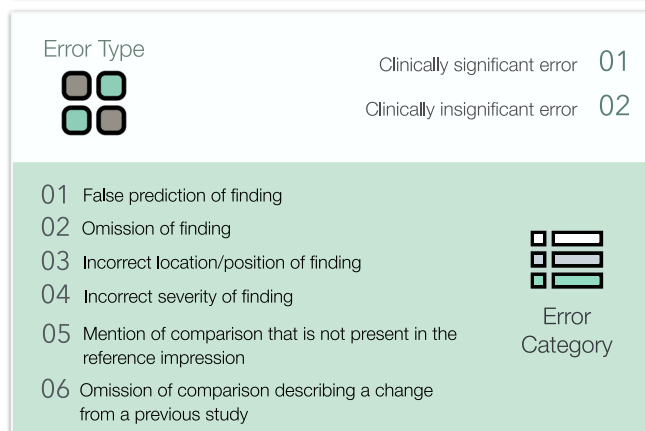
Error Type

Clinically significant error 01

Clinically insignificant error 02

01 False prediction of finding

02 Omission of finding

03 Incorrect location/position of finding

04 Incorrect severity of finding

05 Mention of comparison that is not present in the reference impression

06 Omission of comparison describing a change from a previous study

Error Category